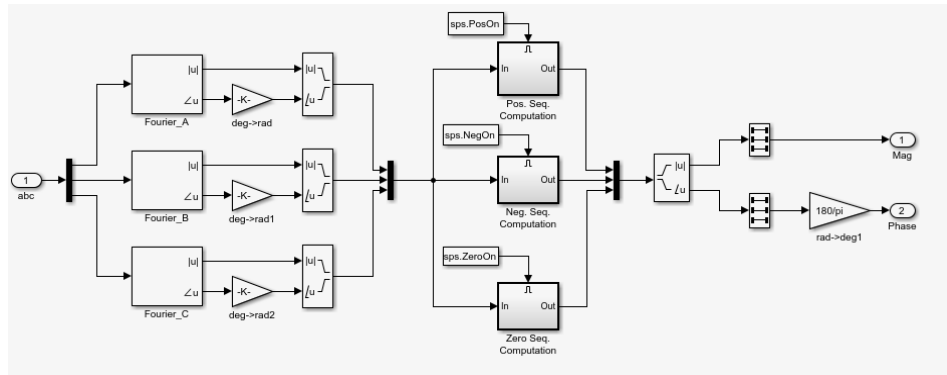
1
abc

|u|
∠u
Fourier_A
-K-
deg->rad
|u|
∠u

|u|
∠u
Fourier_B
-K-
deg->rad1
|u|
∠u

|u|
∠u
Fourier_C
-K-
deg->rad2
|u|
∠u

sps.PosOn
In
Out
Pos. Seq. Computation

sps.NegOn
In
Out
Neg. Seq. Computation

sps.ZeroOn
In
Out
Zero Seq. Computation

|u|
∠u

1
Mag

180/pi
rad->deg1
2
Phase